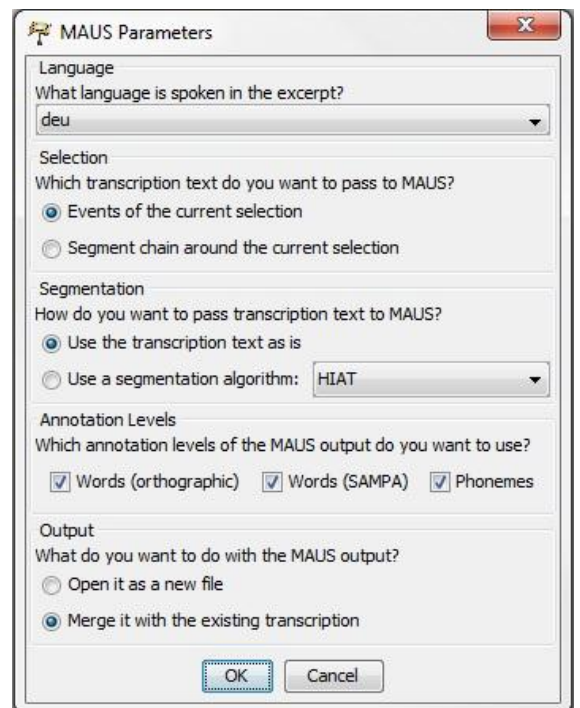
MAUS Parameters

Language
What language is spoken in the excerpt?
deu

Selection
Which transcription text do you want to pass to MAUS?
Events of the current selection
Segment chain around the current selection

Segmentation
How do you want to pass transcription text to MAUS?
Use the transcription text as is
Use a segmentation algorithm: HIAT

Annotation Levels
Which annotation levels of the MAUS output do you want to use?
Words (orthographic) Words (SAMPA) Phonemes

Output
What do you want to do with the MAUS output?
Open it as a new file
Merge it with the existing transcription

OK Cancel